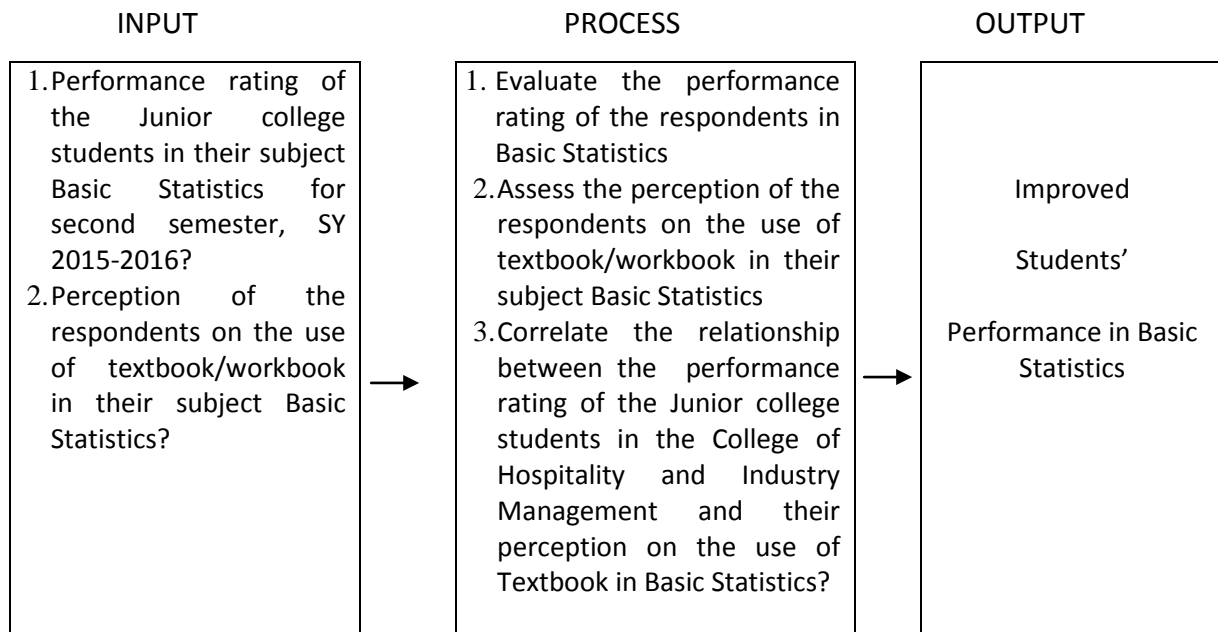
INPUT

1. Performance rating of the Junior college students in their subject Basic Statistics for second semester, SY 2015-2016?
2. Perception of the respondents on the use of textbook/workbook in their subject Basic Statistics?

PROCESS

1. Evaluate the performance rating of the respondents in Basic Statistics
2. Assess the perception of the respondents on the use of textbook/workbook in their subject Basic Statistics
3. Correlate the relationship between the performance rating of the Junior college students in the College of Hospitality and Industry Management and their perception on the use of Textbook in Basic Statistics?

OUTPUT

Improved

Students'

Performance in Basic Statistics